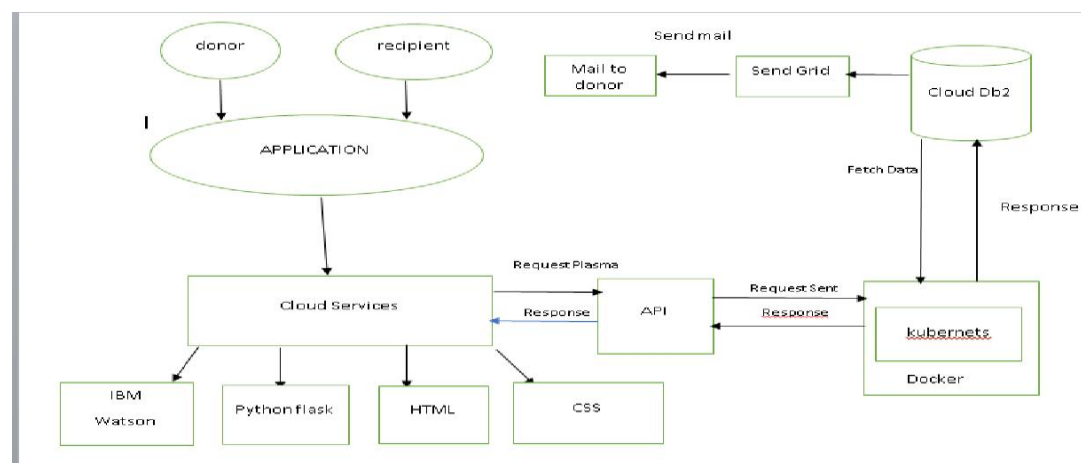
donor

recipient

I

APPLICATION

Send mail

Mail to donor

Send Grid

Cloud Db2

Fetch Data

Response

Request Plasma

Cloud Services

Response

API

Request Sent

Response

kubernets

Docker

IBM Watson

Python flask

HTML

CSS